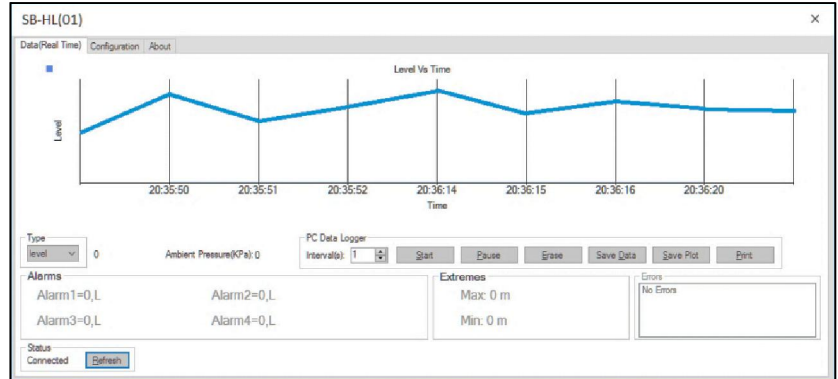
SB-HL(01)

×

Data(Real Time) Configuration About

Level Vs Time

Level

20:35:50 20:35:51 20:35:52 20:36:14 20:36:15 20:36:16 20:36:20

Time

Type

level

0

Ambient Pressure(KPa): 0

PC Data Logger

Interval(s): 1

Start Pause Erase Save Data Save Plot Print

Alarms

Alarm1=0,L

Alarm2=0,L

Alarm3=0,L

Alarm4=0,L

Extremes

Max: 0 m

Min: 0 m

Errors

No Errors

Status

Connected

Refresh